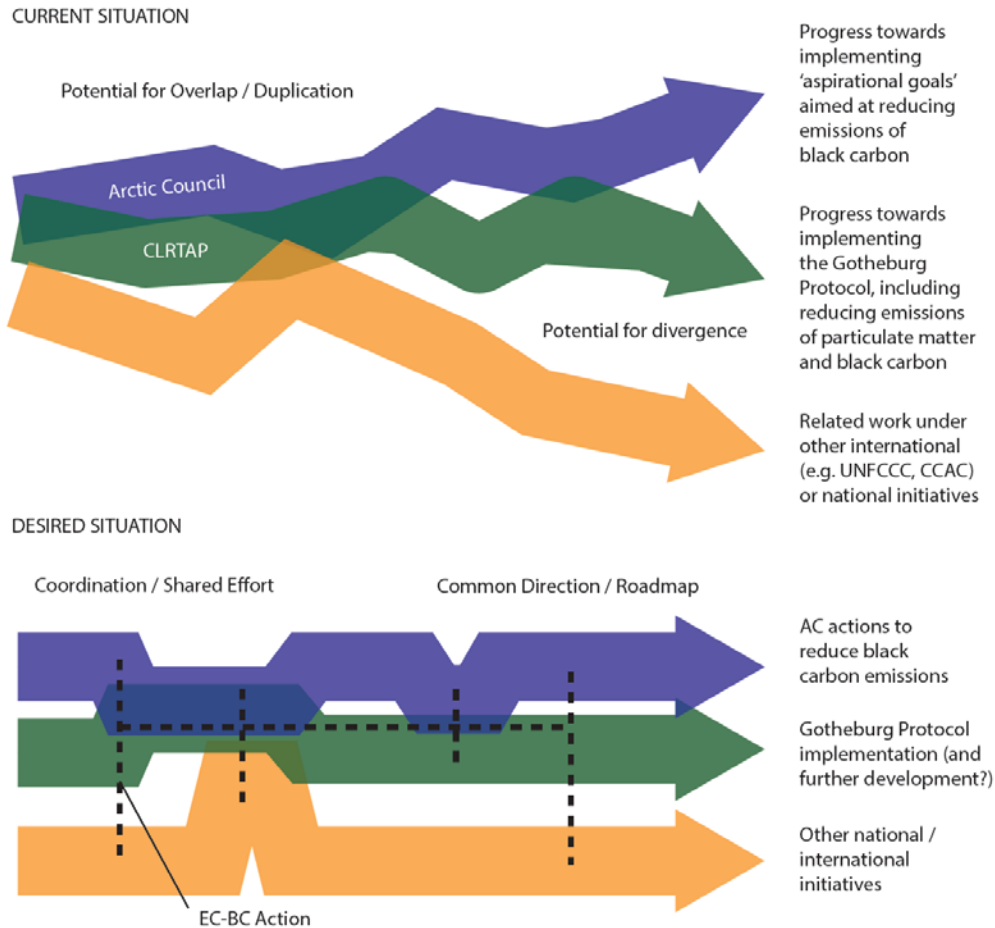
CURRENT SITUATION

Potential for Overlap / Duplication

Arctic Council

CLRTAP

Potential for divergence

Progress towards implementing 'aspirational goals' aimed at reducing emissions of black carbon

Progress towards implementing the Gotheburg Protocol, including reducing emissions of particulate matter and black carbon

Related work under other international (e.g. UNFCCC, CCAC) or national initiatives

DESIRED SITUATION

Coordination / Shared Effort

Common Direction / Roadmap

AC actions to reduce black carbon emissions

Gotheburg Protocol implementation (and further development?)

Other national / international initiatives

EC-BC Action